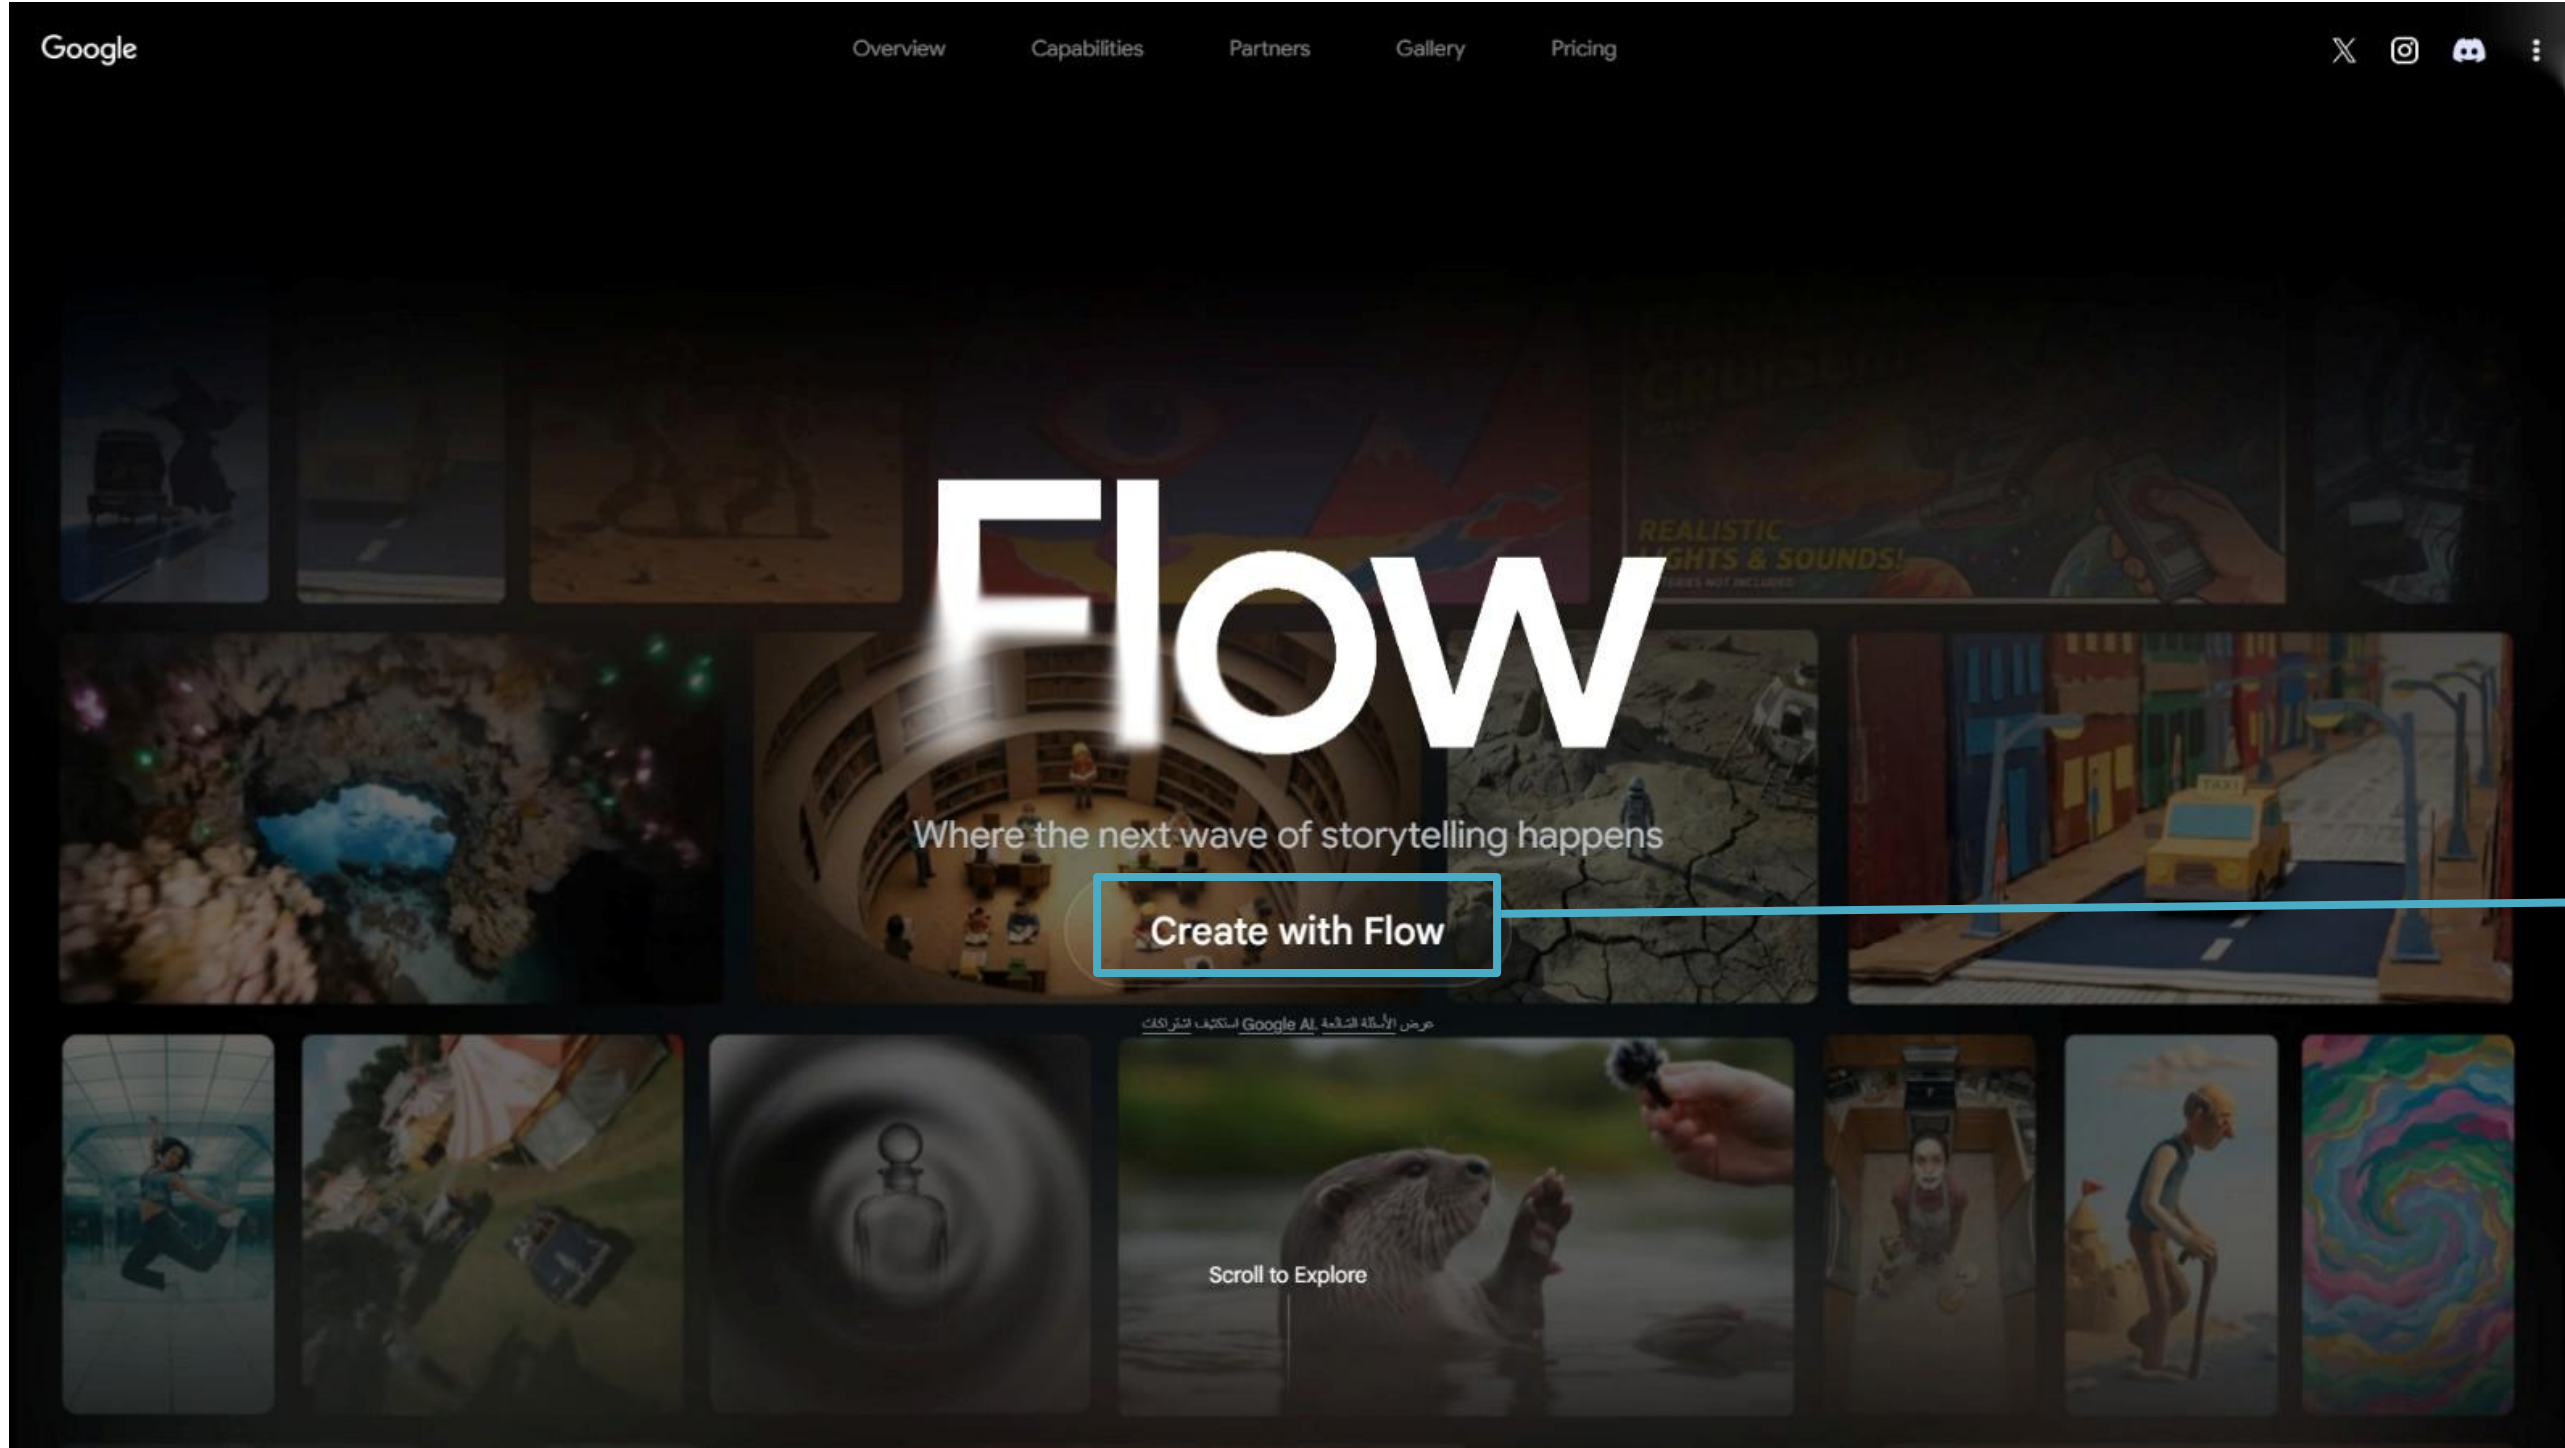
Google

Overview Capabilities Partners Gallery Pricing

REALISTIC
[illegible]GHTS & SOUNDS!

Flow

Where the next wave of storytelling happens

Create with Flow

عرض الأسئلة الشائعة. Google AI استكشف اشتراكات

Scroll to Explore